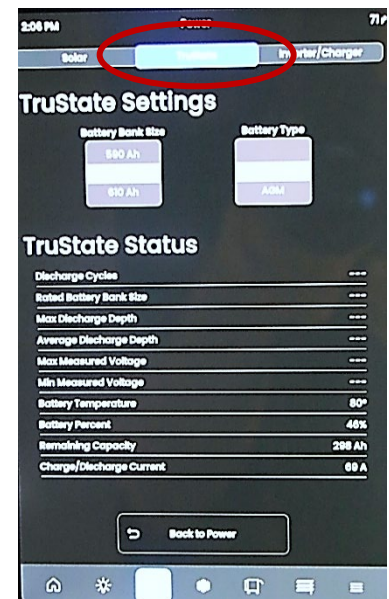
2:06 PM
Power
71°

Solar
TruState
Inverter/Charger

TruState Settings

Battery Bank Size
590 Ah
610 Ah

Battery Type
AGM

TruState Status

| | |
|---|---|
| Discharge Cycles | --- |
| Rated Battery Bank Size | --- |
| Max Discharge Depth | --- |
| Average Discharge Depth | --- |
| Max Measured Voltage | --- |
| Min Measured Voltage | --- |
| Battery Temperature | 80° |
| Battery Percent | 46% |
| Remaining Capacity | 298 Ah |
| Charge/Discharge Current | 69 A |

Back to Power